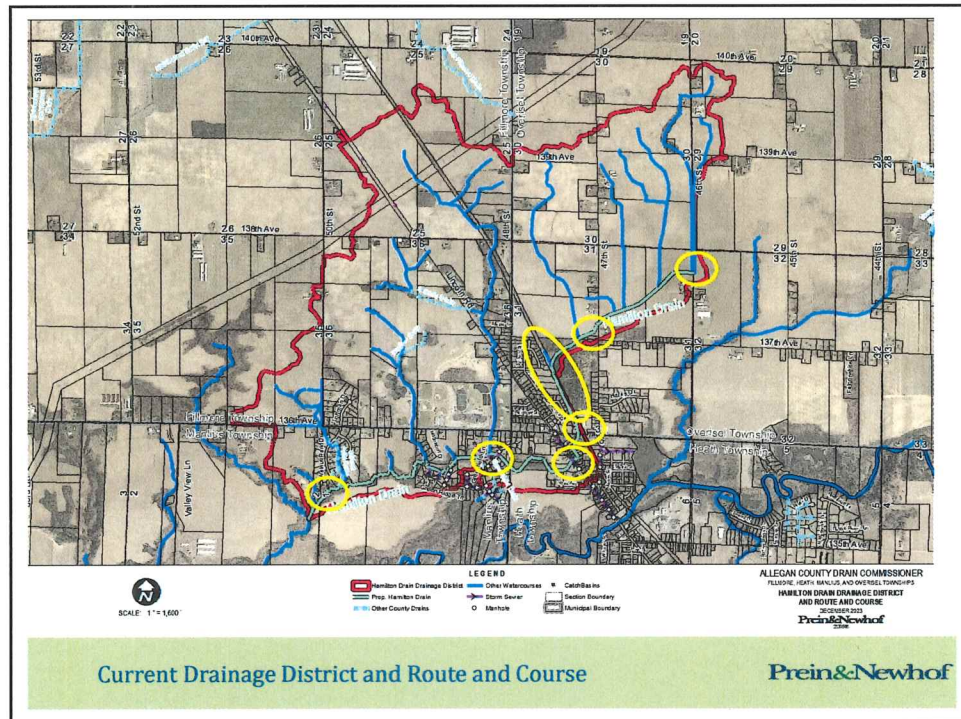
22 27
23 26 140th Ave
22 27
23 26
19 30
140th Ave
20 29
21 28
Fillmore Township
Overisel Township
53rd St
52nd St
138th Ave
50th St
48th St
47th St
46th St
139th Ave
45th St
44th St
136th Ave
137th Ave
Hamilton Drain
Fillmore Township
Manlius Township
Overisel Township
Heath Township
Valley View Ln
Hamilton Drain

N
SCALE: 1" = 1,600'

LEGEND
Hamilton Drain Drainage District
Prop. Hamilton Drain
Other County Drains
Other Watercourses
Storm Sewer
Manhole
Catch Basins
Section Boundary
Municipal Boundary

ALLEGAN COUNTY DRAIN COMMISSIONER
FILLMORE, HEATH, MANLIUS, AND OVERISEL TOWNSHIPS
HAMILTON DRAIN DRAINAGE DISTRICT
AND ROUTE AND COURSE
DECEMBER 2023
Prein&Newhof

Current Drainage District and Route and Course

Prein&Newhof